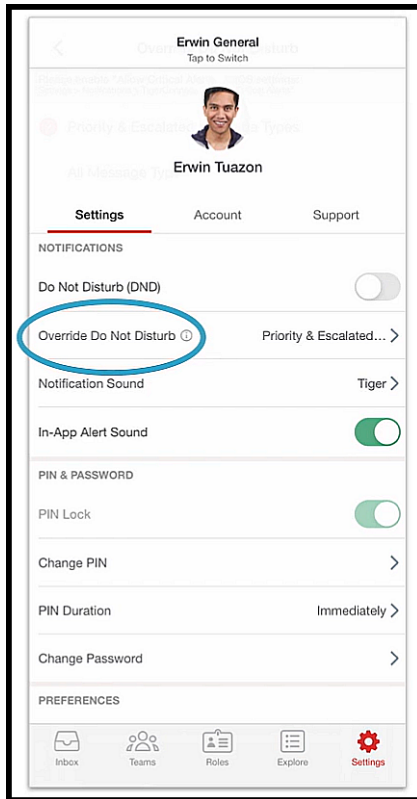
Erwin General
Tap to Switch

Erwin Tuazon

Settings
Account
Support

NOTIFICATIONS

Do Not Disturb (DND)

Override Do Not Disturb ⓘ
Priority & Escalated...

Notification Sound
Tiger

In-App Alert Sound

PIN & PASSWORD

PIN Lock

Change PIN

PIN Duration
Immediately

Change Password

PREFERENCES

Inbox
Teams
Roles
Explore
Settings